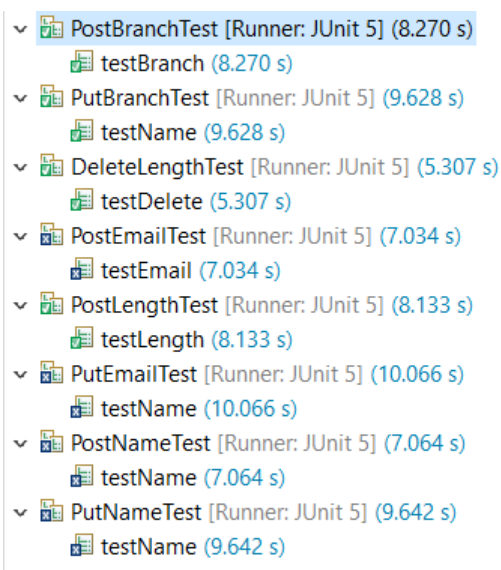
PostBranchTest [Runner: JUnit 5] (8.270 s)
testBranch (8.270 s)
PutBranchTest [Runner: JUnit 5] (9.628 s)
testName (9.628 s)
DeleteLengthTest [Runner: JUnit 5] (5.307 s)
testDelete (5.307 s)
PostEmailTest [Runner: JUnit 5] (7.034 s)
testEmail (7.034 s)
PostLengthTest [Runner: JUnit 5] (8.133 s)
testLength (8.133 s)
PutEmailTest [Runner: JUnit 5] (10.066 s)
testName (10.066 s)
PostNameTest [Runner: JUnit 5] (7.064 s)
testName (7.064 s)
PutNameTest [Runner: JUnit 5] (9.642 s)
testName (9.642 s)